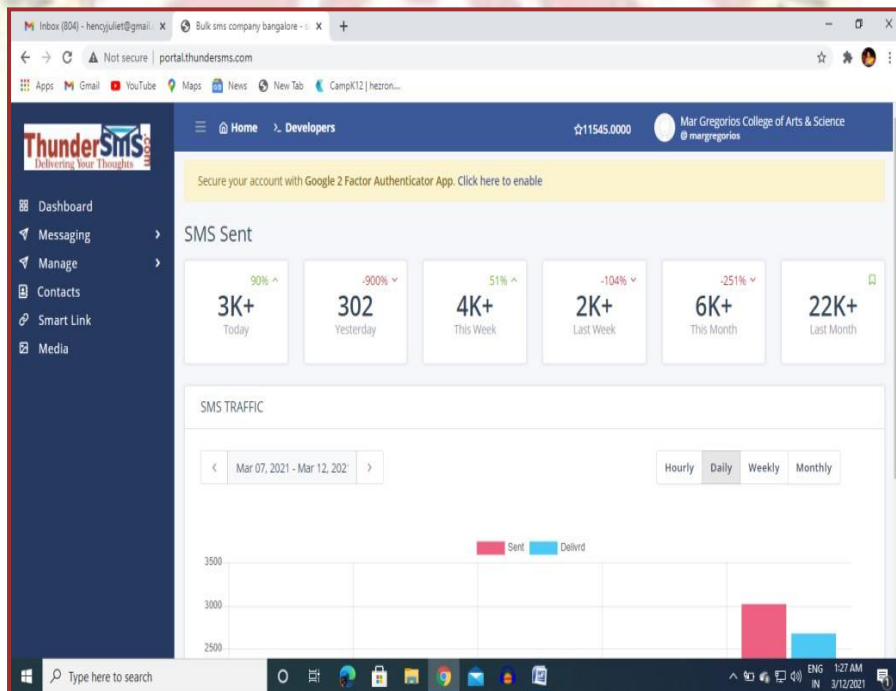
Inbox (804) - hencyjuliet@gmail... × Bulk sms company bangalore - ... × +

Not secure | portal.thundersms.com

Apps Gmail YouTube Maps News New Tab CampK12 | hezron...

ThunderSMS.com
Delivering Your Thoughts

Dashboard
Messaging
Manage
Contacts
Smart Link
Media

Home >. Developers ☆11545.0000 Mar Gregorios College of Arts & Science @margregorios

Secure your account with Google 2 Factor Authenticator App. Click here to enable

SMS Sent

| 90% ^ | -900% ˅ | 51% ^ | -104% ˅ | -251% ˅ | |
|---|---|---|---|---|---|
| 3K+ | 302 | 4K+ | 2K+ | 6K+ | 22K+ |
| Today | Yesterday | This Week | Last Week | This Month | Last Month |

SMS TRAFFIC

< Mar 07, 2021 - Mar 12, 202 >

Hourly Daily Weekly Monthly

Sent Delivrd

3500
3000
2500

Type here to search

ENG IN 1:27 AM 3/12/2021